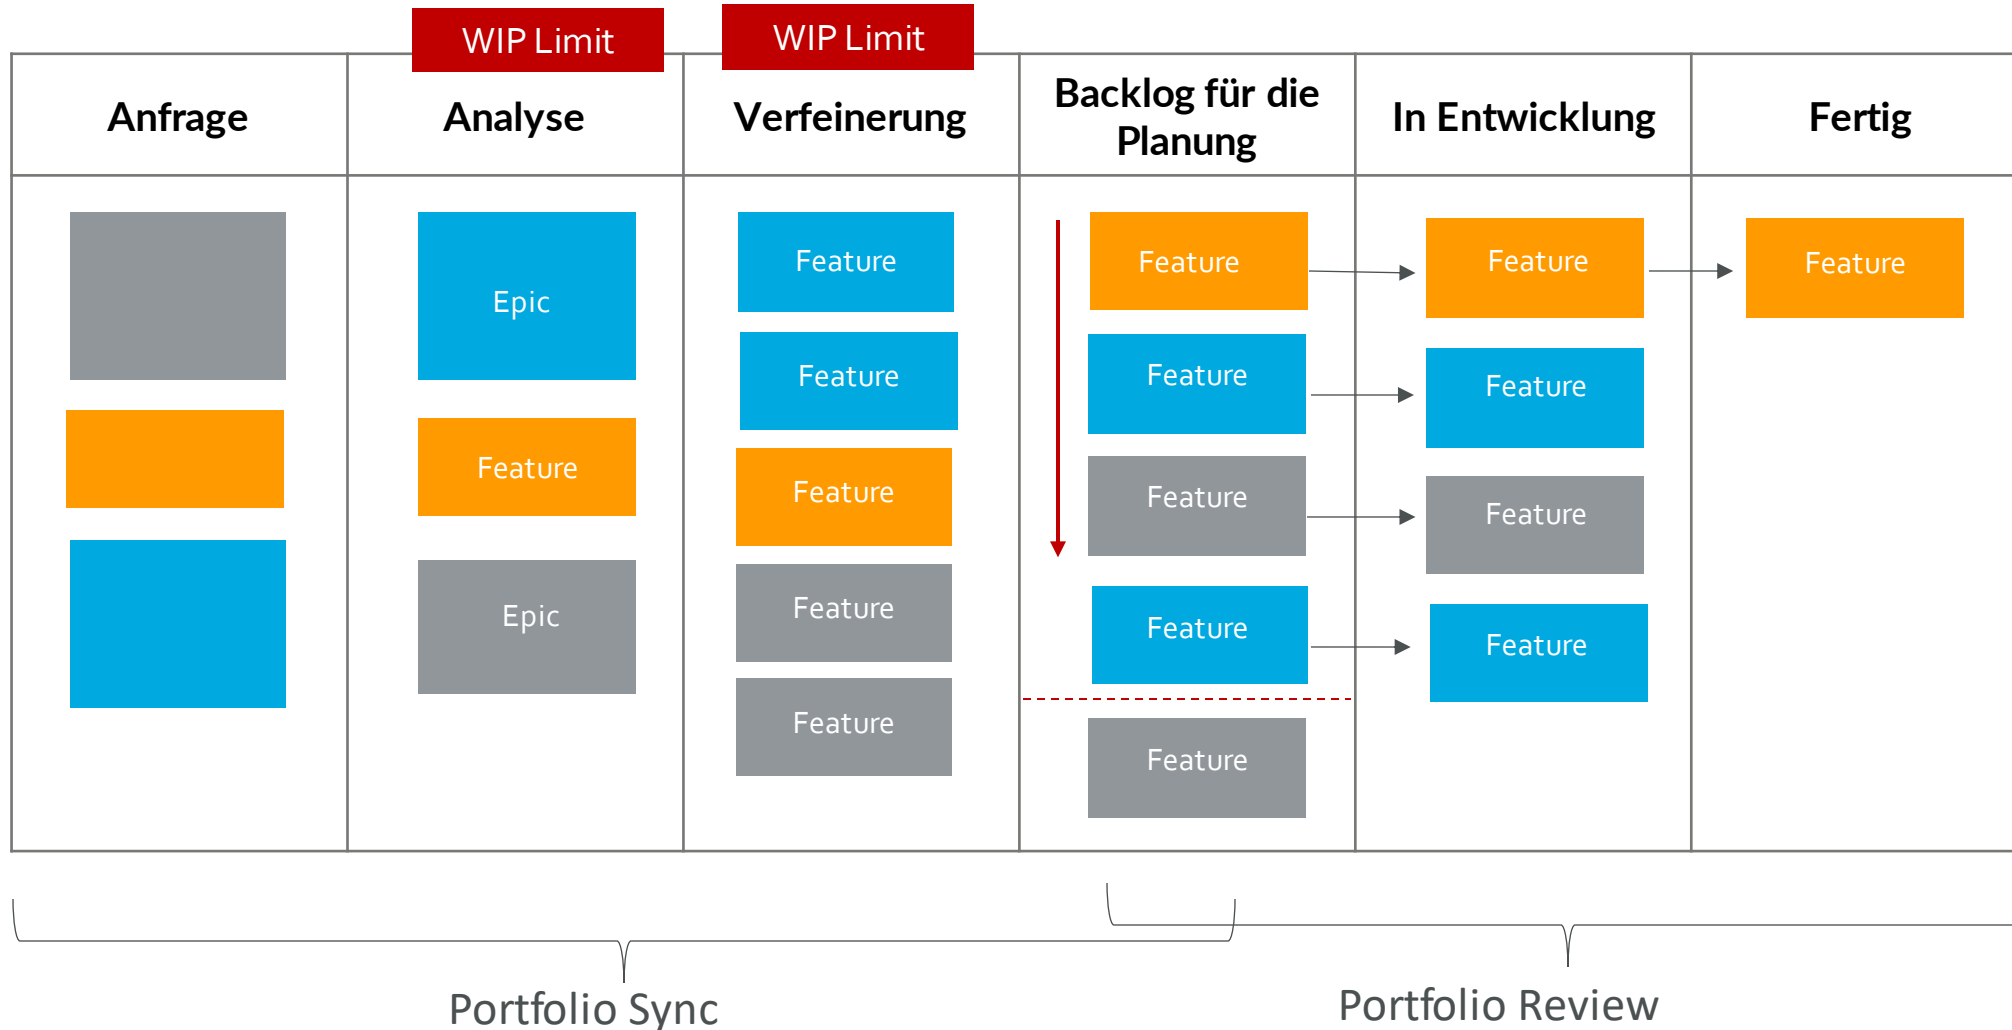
WIP Limit

WIP Limit

| Anfrage | Analyse | Verfeinerung | Backlog für die Planung | In Entwicklung | Fertig |
|---|---|---|---|---|---|
| | Epic | Feature | Feature | Feature | Feature |
| | Feature | Feature | Feature | Feature | |
| | Epic | Feature | Feature | Feature | |
| | | Feature | Feature | Feature | |
| | | Feature | Feature | | |

Portfolio Sync

Portfolio Review